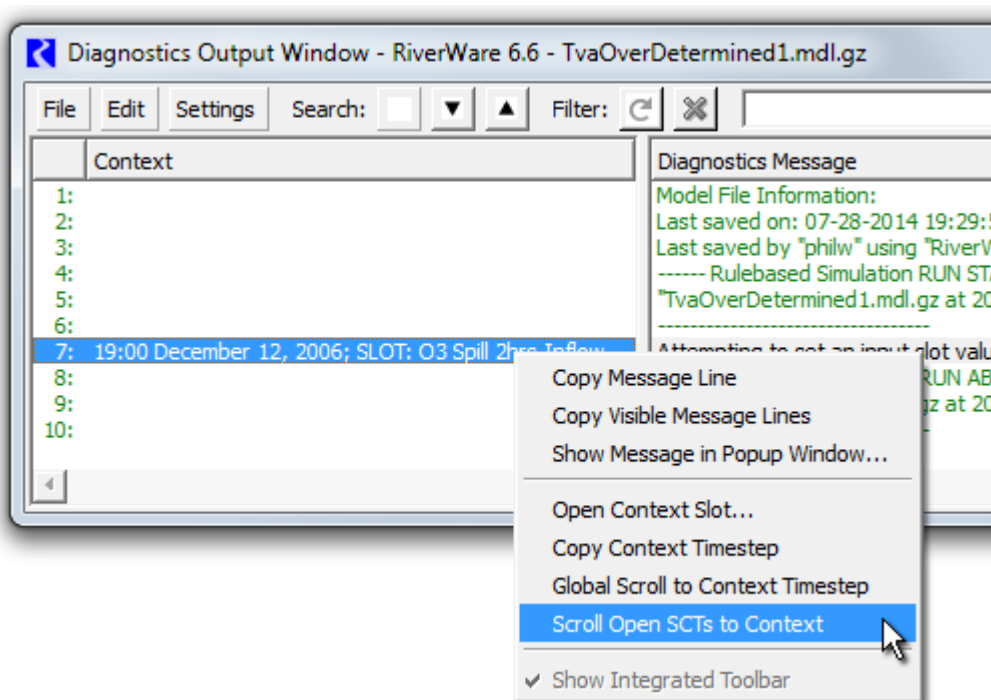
Diagnostics Output Window - RiverWare 6.6 - TvaOverDetermined1.mdl.gz

File Edit Settings Search: ▼ ▲ Filter:

| | Context | Diagnostics Message |
|---|---|---|
| 1: | | Model File Information: |
| 2: | | Last saved on: 07-28-2014 19:29:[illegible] |
| 3: | | Last saved by "philw" using "RiverW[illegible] |
| 4: | | ------ Rulebased Simulation RUN STA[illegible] |
| 5: | | "TvaOverDetermined1.mdl.gz at 20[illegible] |
| 6: | | ---------------------------------- |
| 7: | 19:00 December 12, 2006; SLOT: O3 Spill 2hrs Inflow | Attempting to set an input slot valu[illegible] |
| 8: | | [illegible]RUN AB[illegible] |
| 9: | | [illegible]gz at 20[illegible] |
| 10: | | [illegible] |

Copy Message Line
Copy Visible Message Lines
Show Message in Popup Window...
Open Context Slot...
Copy Context Timestep
Global Scroll to Context Timestep
Scroll Open SCTs to Context
✔ Show Integrated Toolbar